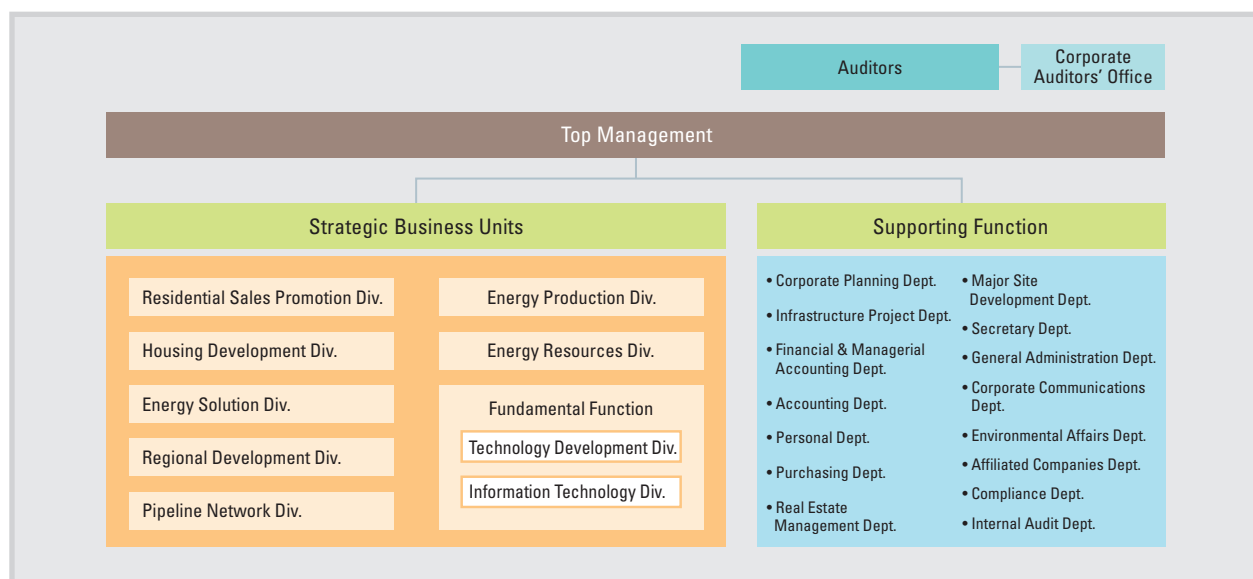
Auditors

Corporate Auditors' Office

Top Management

Strategic Business Units

Residential Sales Promotion Div.

Housing Development Div.

Energy Solution Div.

Regional Development Div.

Pipeline Network Div.

Energy Production Div.

Energy Resources Div.

Fundamental Function

Technology Development Div.

Information Technology Div.

Supporting Function

• Corporate Planning Dept.
• Infrastructure Project Dept.
• Financial & Managerial Accounting Dept.
• Accounting Dept.
• Personal Dept.
• Purchasing Dept.
• Real Estate Management Dept.

• Major Site Development Dept.
• Secretary Dept.
• General Administration Dept.
• Corporate Communications Dept.
• Environmental Affairs Dept.
• Affiliated Companies Dept.
• Compliance Dept.
• Internal Audit Dept.